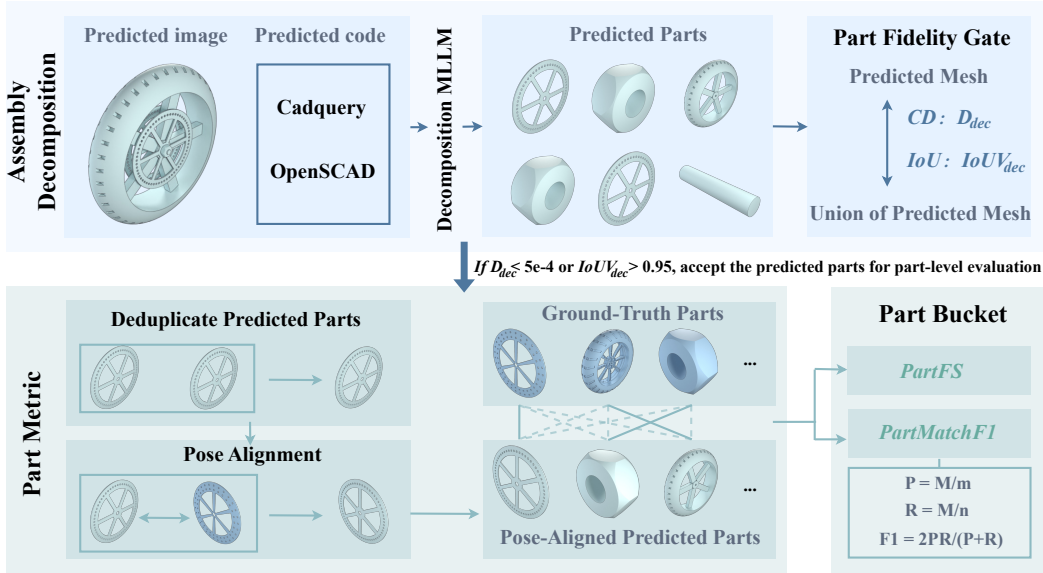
Assembly Decomposition

Predicted image

Predicted code

Cadquery

OpenSCAD

Decomposition MLLM

Predicted Parts

Part Fidelity Gate

Predicted Mesh

$CD$ : $D_{dec}$

$IoU$ : $IoUV_{dec}$

Union of Predicted Mesh

If $D_{dec}$< 5e-4 or $IoUV_{dec}$> 0.95, accept the predicted parts for part-level evaluation

Part Metric

Deduplicate Predicted Parts

Pose Alignment

Ground-Truth Parts

...

...

Pose-Aligned Predicted Parts

Part Bucket

PartFS

PartMatchF1

P = M/m

R = M/n

F1 = 2PR/(P+R)